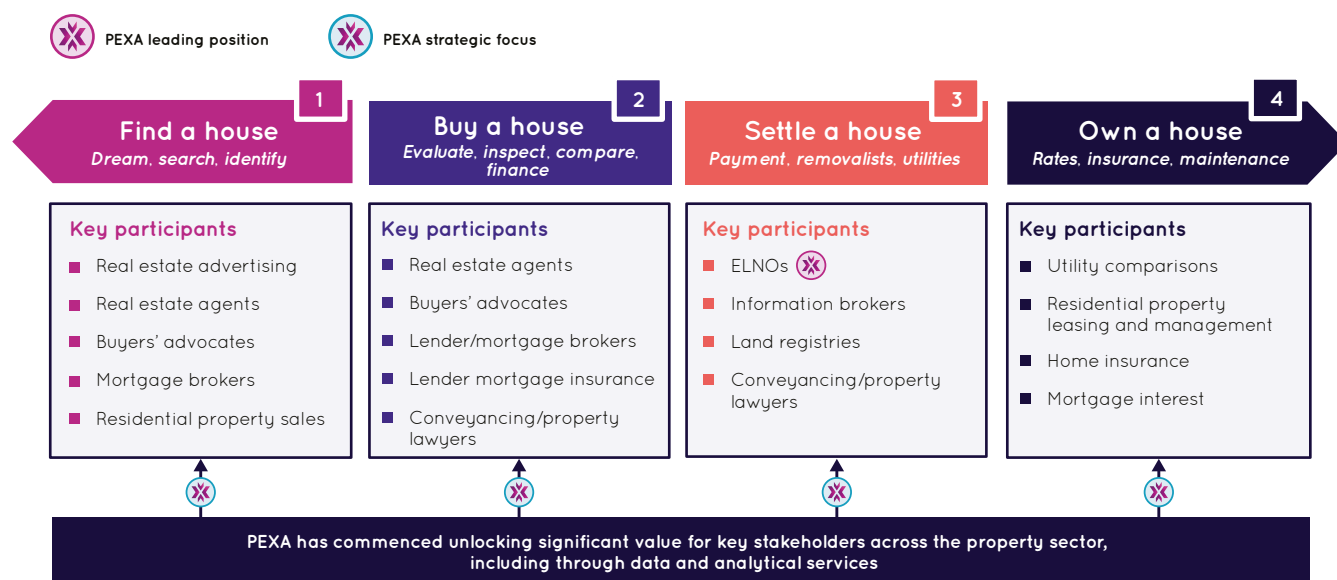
PEXA leading position

PEXA strategic focus

1
Find a house
Dream, search, identify

2
Buy a house
Evaluate, inspect, compare, finance

3
Settle a house
Payment, removalists, utilities

4
Own a house
Rates, insurance, maintenance

Key participants
Real estate advertising
Real estate agents
Buyers' advocates
Mortgage brokers
Residential property sales

Key participants
Real estate agents
Buyers' advocates
Lender/mortgage brokers
Lender mortgage insurance
Conveyancing/property lawyers

Key participants
ELNOs
Information brokers
Land registries
Conveyancing/property lawyers

Key participants
Utility comparisons
Residential property leasing and management
Home insurance
Mortgage interest

PEXA has commenced unlocking significant value for key stakeholders across the property sector, including through data and analytical services